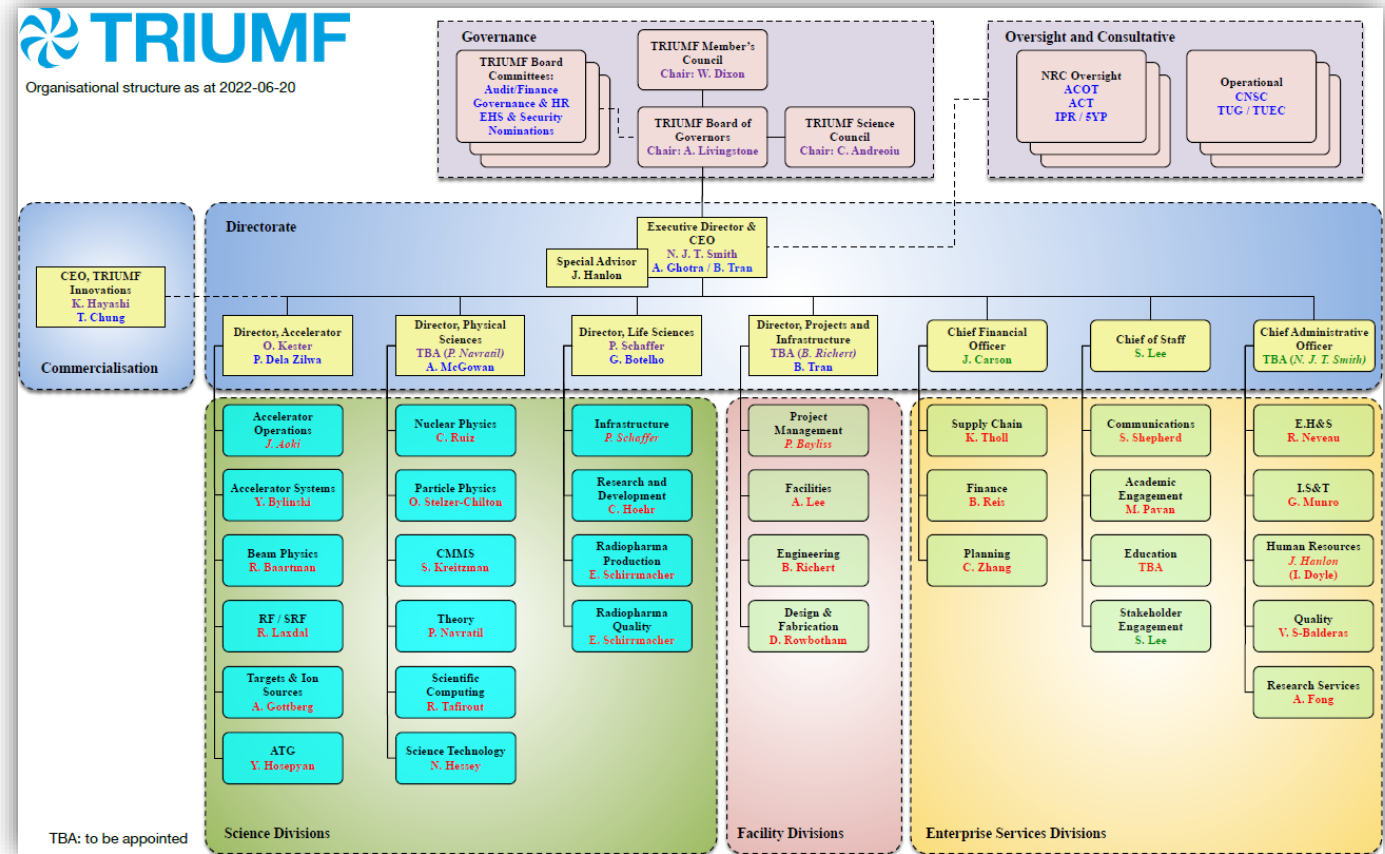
TRIUMF

Organisational structure as at 2022-06-20

Governance

TRIUMF Board Committees:
Audit/Finance
Governance & HR
EHS & Security
Nominations

TRIUMF Member's Council
Chair: W. Dixon

TRIUMF Board of Governors
Chair: A. Livingstone

TRIUMF Science Council
Chair: C. Andreoiu

Oversight and Consultative

NRC Oversight
ACOT
ACT
IPR / 5YP

Operational
CNSC
TUG / TUEC

Directorate

Executive Director & CEO
N. J. T. Smith
A. Ghotra / B. Tran

Special Advisor
J. Hanlon

CEO, TRIUMF Innovations
K. Hayashi
T. Chung

Commercialisation

Director, Accelerator
O. Kester
P. Dela Zilwa

Director, Physical Sciences
TBA (P. Navratil)
A. McGowan

Director, Life Sciences
P. Schaffer
G. Botelho

Director, Projects and Infrastructure
TBA (B. Richert)
B. Tran

Chief Financial Officer
J. Carson

Chief of Staff
S. Lee

Chief Administrative Officer
TBA (N. J. T. Smith)

Accelerator Operations
J. Aoki

Accelerator Systems
Y. Bylinski

Beam Physics
R. Baartman

RF / SRF
R. Laxdal

Targets & Ion Sources
A. Gottberg

ATG
Y. Hosepyan

Nuclear Physics
C. Ruiz

Particle Physics
O. Stelzer-Chilton

CMMS
S. Kreitzman

Theory
P. Navratil

Scientific Computing
R. Tafirout

Science Technology
N. Hessey

Infrastructure
P. Schaffer

Research and Development
C. Hoehr

Radiopharma Production
E. Schirrmacher

Radiopharma Quality
E. Schirrmacher

Project Management
P. Bayliss

Facilities
A. Lee

Engineering
B. Richert

Design & Fabrication
D. Rowbotham

Supply Chain
K. Tholl

Finance
B. Reis

Planning
C. Zhang

Communications
S. Shepherd

Academic Engagement
M. Pavan

Education
TBA

Stakeholder Engagement
S. Lee

E.H&S
R. Neveau

I.S&T
G. Munro

Human Resources
J. Hanlon
(I. Doyle)

Quality
V. S-Balderas

Research Services
A. Fong

TBA: to be appointed

Science Divisions

Facility Divisions

Enterprise Services Divisions